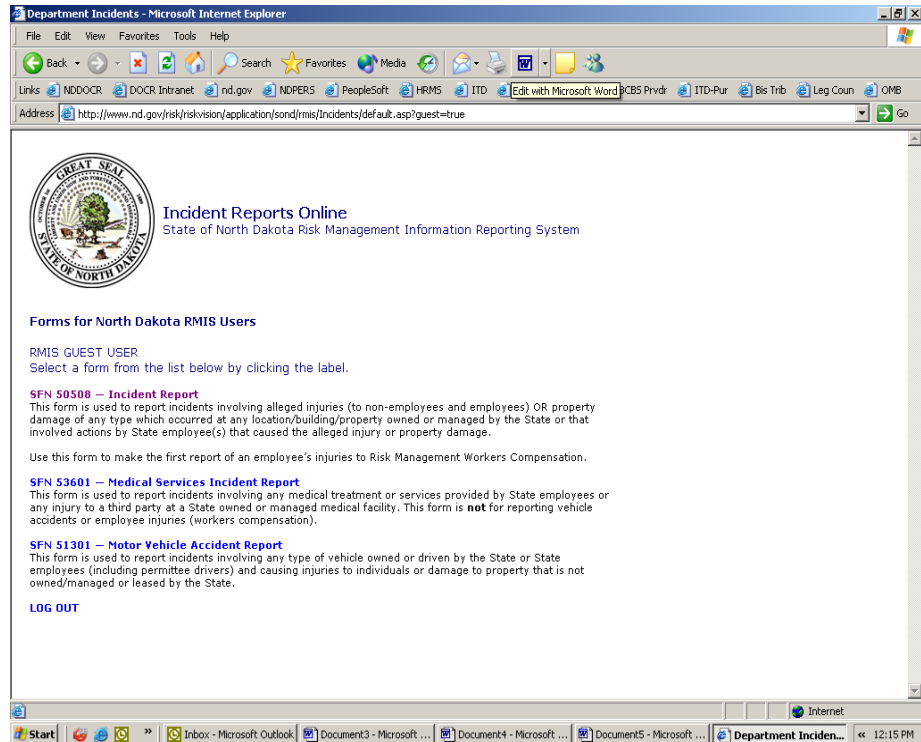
Department Incidents - Microsoft Internet Explorer

File Edit View Favorites Tools Help

Back Search Favorites Media

Links NDDOCR DOCR Intranet nd.gov NDPERS PeopleSoft HRMS ITD Edit with Microsoft Word BCBS Prvdr ITD-Pur Bis Trib Leg Coun OMB

Address http://www.nd.gov/risk/riskvision/application/sond/rmis/Incidents/default.asp?guest=true Go

GREAT SEAL STATE OF NORTH DAKOTA

Incident Reports Online
State of North Dakota Risk Management Information Reporting System

Forms for North Dakota RMIS Users

RMIS GUEST USER
Select a form from the list below by clicking the label.

SFN 50508 — Incident Report
This form is used to report incidents involving alleged injuries (to non-employees and employees) OR property damage of any type which occurred at any location/building/property owned or managed by the State or that involved actions by State employee(s) that caused the alleged injury or property damage.

Use this form to make the first report of an employee's injuries to Risk Management Workers Compensation.

SFN 53601 — Medical Services Incident Report
This form is used to report incidents involving any medical treatment or services provided by State employees or any injury to a third party at a State owned or managed medical facility. This form is not for reporting vehicle accidents or employee injuries (workers compensation).

SFN 51301 — Motor Vehicle Accident Report
This form is used to report incidents involving any type of vehicle owned or driven by the State or State employees (including permittee drivers) and causing injuries to individuals or damage to property that is not owned/managed or leased by the State.

LOG OUT

Internet

Start Inbox - Microsoft Outlook Document3 - Microsoft ... Document4 - Microsoft ... Document5 - Microsoft ... Department Inciden... 12:15 PM